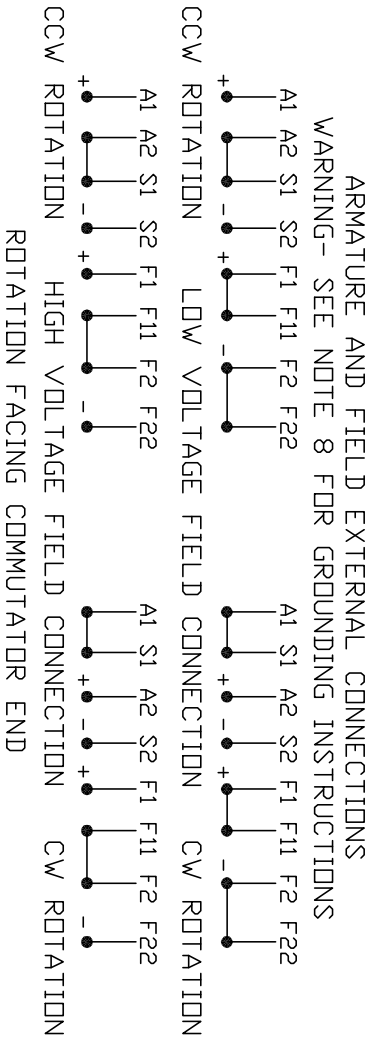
ARMATURE AND FIELD EXTERNAL CONNECTIONS
WARNING- SEE NOTE 8 FOR GROUNDING INSTRUCTIONS

A1 A2 S1 S2 F1 F11 F2 F22
+ - + -
CCW ROTATION

A1 S1 A2 S2 F1 F11 F2 F22
+ - + -
CW ROTATION

LOW VOLTAGE FIELD CONNECTION

A1 A2 S1 S2 F1 F11 F2 F22
+ - + -
CCW ROTATION

A1 S1 A2 S2 F1 F11 F2 F22
+ - + -
CW ROTATION

HIGH VOLTAGE FIELD CONNECTION

ROTATION FACING COMMUTATOR END